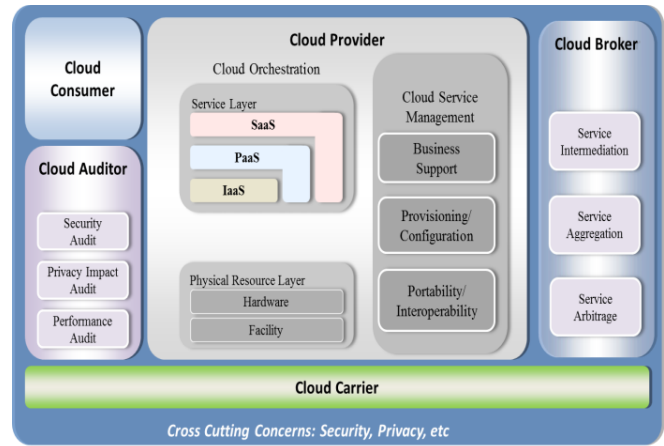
Cloud Consumer

Cloud Auditor

Security Audit

Privacy Impact Audit

Performance Audit

Cloud Provider

Cloud Orchestration

Service Layer

SaaS

PaaS

IaaS

Physical Resource Layer

Hardware

Facility

Cloud Service Management

Business Support

Provisioning/ Configuration

Portability/ Interoperability

Cloud Broker

Service Intermediation

Service Aggregation

Service Arbitrage

Cloud Carrier

Cross Cutting Concerns: Security, Privacy, etc